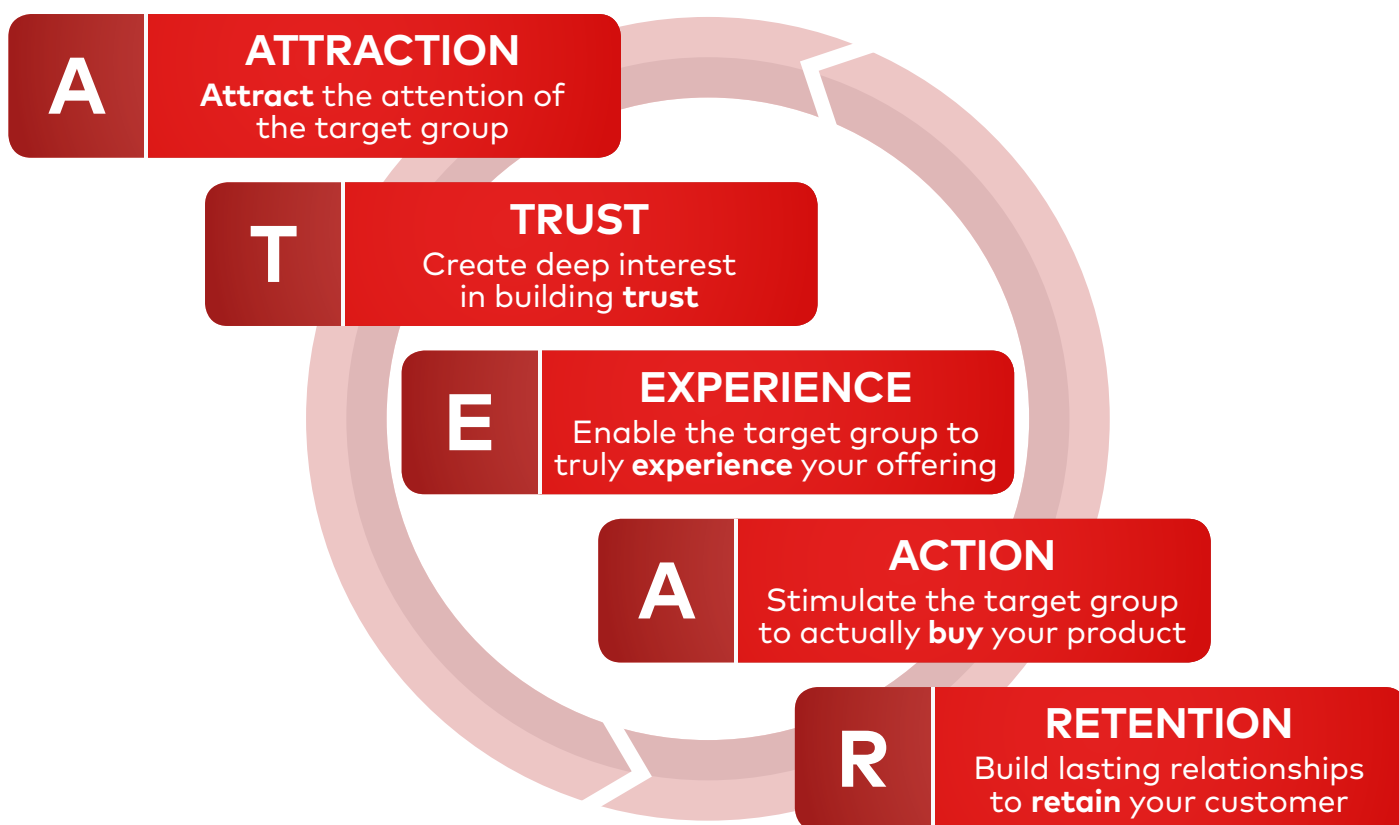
A
ATTRACTION
Attract the attention of the target group

T
TRUST
Create deep interest in building trust

E
EXPERIENCE
Enable the target group to truly experience your offering

A
ACTION
Stimulate the target group to actually buy your product

R
RETENTION
Build lasting relationships to retain your customer